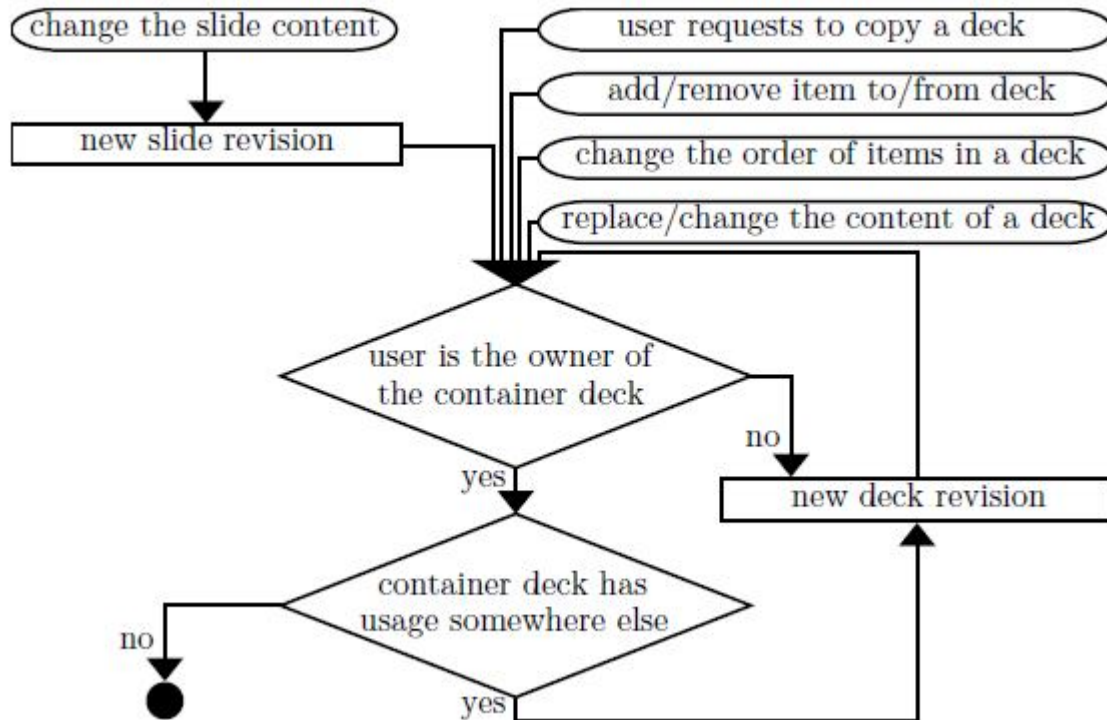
change the slide content

new slide revision

user requests to copy a deck

add/remove item to/from deck

change the order of items in a deck

replace/change the content of a deck

user is the owner of the container deck

no

yes

new deck revision

container deck has usage somewhere else

no

yes